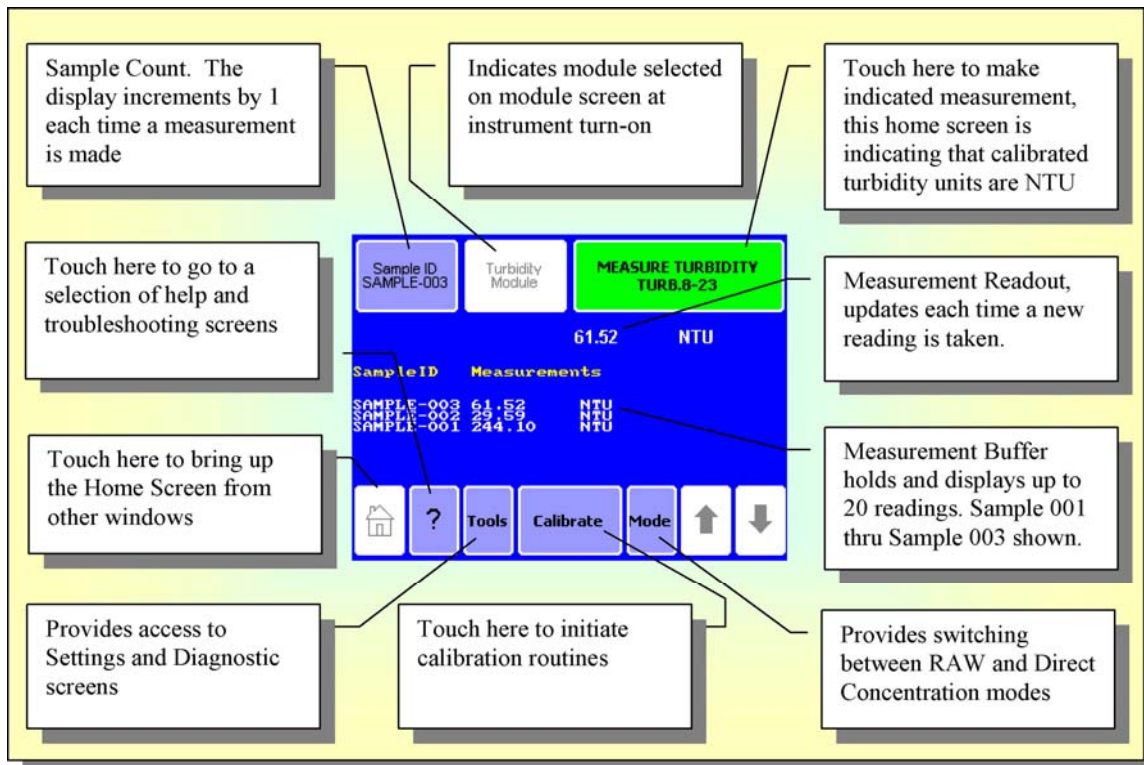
Sample Count. The display increments by 1 each time a measurement is made

Indicates module selected on module screen at instrument turn-on

Touch here to make indicated measurement, this home screen is indicating that calibrated turbidity units are NTU

Touch here to go to a selection of help and troubleshooting screens

Sample ID
SAMPLE-003

Turbidity
Module

MEASURE TURBIDITY
TURB.8-23

Measurement Readout, updates each time a new reading is taken.

61.52 NTU

SampleID Measurements

SAMPLE-003 61.52 NTU
SAMPLE-002 29.59 NTU
SAMPLE-001 244.10 NTU

Touch here to bring up the Home Screen from other windows

?

Tools

Calibrate

Mode

Measurement Buffer holds and displays up to 20 readings. Sample 001 thru Sample 003 shown.

Provides access to Settings and Diagnostic screens

Touch here to initiate calibration routines

Provides switching between RAW and Direct Concentration modes